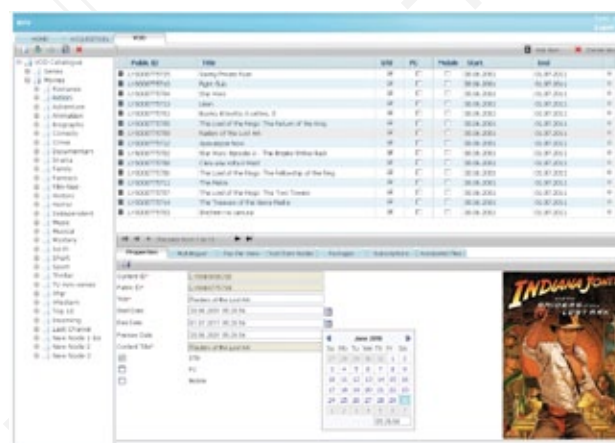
HOME | ACQUISITION | VOD

VOD Catalogue
Series
Movies
Romance
Action
Adventure
Animation
Biography
Comedy
Crime
Documentary
Drama
Family
Fantasy
Film-Noir
History
Horror
Independent
Music
Musical
Mystery
Sci-Fi
Short
Sport
Thriller
TV mini-series
War
Western
Top 10
Upcoming
Last Chance
New Node 1
New Node 2
New Node 3

| Public ID | Title | STB | PC | Mobile | Start | End |
|---|---|---|---|---|---|---|
| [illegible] | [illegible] | | | | 30.06.2011 | 01.07.2011 |
| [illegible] | Fight Club | | | | 30.06.2011 | 01.07.2011 |
| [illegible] | Star Wars | | | | 30.06.2011 | 01.07.2011 |
| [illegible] | Alien | | | | 30.06.2011 | 01.07.2011 |
| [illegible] | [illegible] | | | | 30.06.2011 | 01.07.2011 |
| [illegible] | The Lord of the Rings: The Return of the King | | | | 30.06.2011 | 01.07.2011 |
| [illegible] | Raiders of the Lost Ark | | | | 30.06.2011 | 01.07.2011 |
| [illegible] | Apocalypse Now | | | | 30.06.2011 | 01.07.2011 |
| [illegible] | Star Wars: Episode V - The Empire Strikes Back | | | | 30.06.2011 | 01.07.2011 |
| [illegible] | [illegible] | | | | 30.06.2011 | 01.07.2011 |
| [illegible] | The Lord of the Rings: The Fellowship of the Ring | | | | 30.06.2011 | 01.07.2011 |
| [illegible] | The Matrix | | | | 30.06.2011 | 01.07.2011 |
| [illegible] | The Lord of the Rings: The Two Towers | | | | 30.06.2011 | 01.07.2011 |
| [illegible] | The Treasure of the Sierra Madre | | | | 30.06.2011 | 01.07.2011 |
| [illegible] | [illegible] | | | | 30.06.2011 | 01.07.2011 |

Properties | Multilingual | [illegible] | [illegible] | Packages | Subscriptions | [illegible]

Content ID
Public ID
Title: Raiders of the Lost Ark
Start Date: 30.06.2011 00:26:06
End Date: 01.07.2011 00:26:06
Purchase Date: 30.06.2011 00:26:06
Content Title: Raiders of the Lost Ark
STB
PC
Mobile

June 2011
Su Mo Tu We Th Fr Sa

INDIANA JONES
RAIDERS OF THE LOST ARK